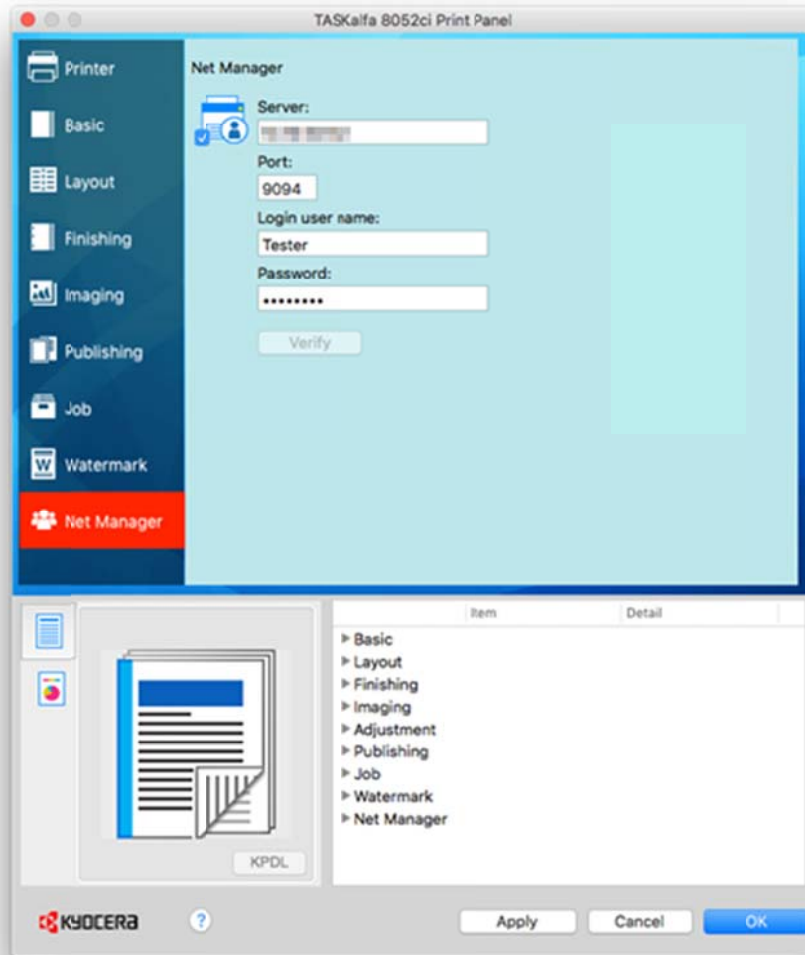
TASKalfa 8052ci Print Panel

Printer
Basic
Layout
Finishing
Imaging
Publishing
Job
Watermark
Net Manager

Net Manager

Server:
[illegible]

Port:
9094

Login user name:
Tester

Password:
••••••••

Verify

Item
Detail

Basic
Layout
Finishing
Imaging
Adjustment
Publishing
Job
Watermark
Net Manager

KPDL

KYOCERA

?

Apply
Cancel
OK